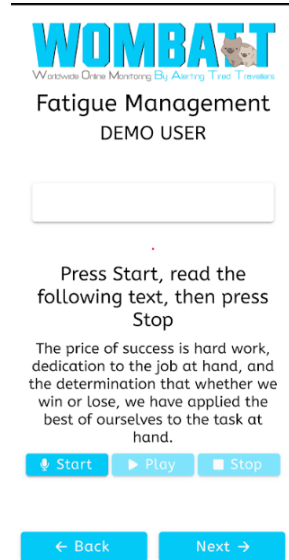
WOMBATT
Worldwide Online Monitoring By Alerting Tired Travellers

Fatigue Management
DEMO USER

Press Start, read the following text, then press Stop

The price of success is hard work, dedication to the job at hand, and the determination that whether we win or lose, we have applied the best of ourselves to the task at hand.

Start
Play
Stop

← Back
Next →